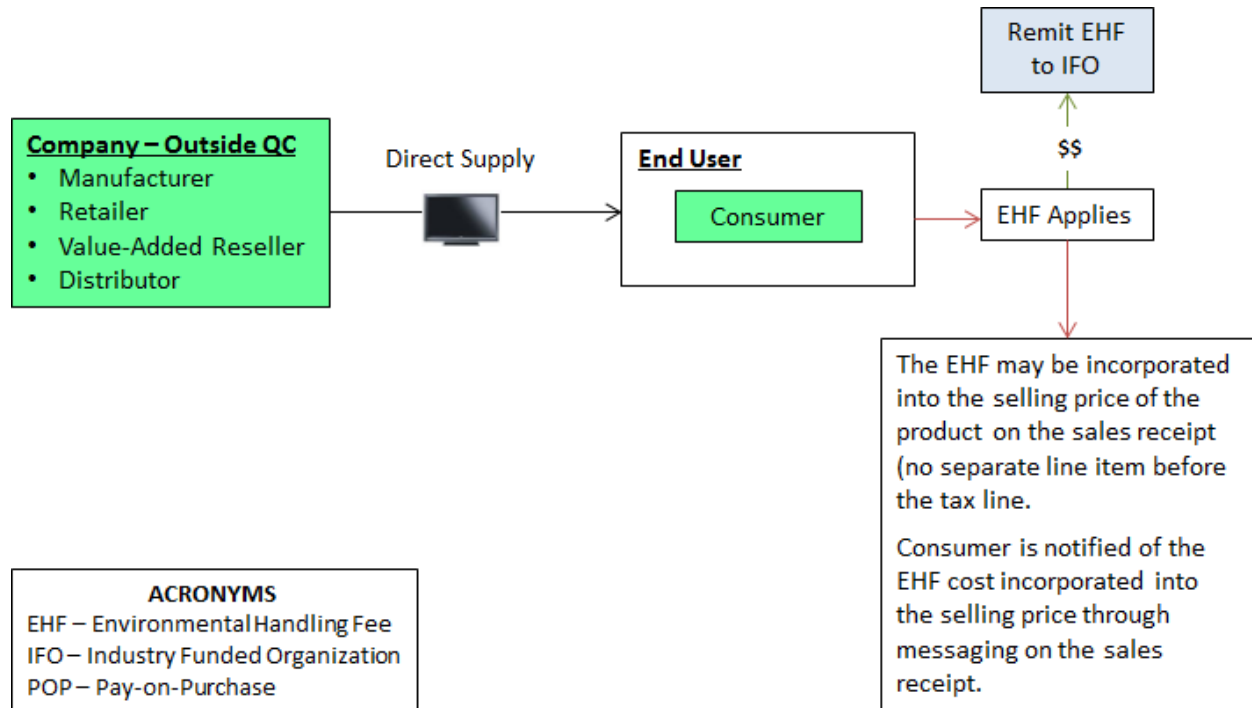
Remit EHF to IFO

Company – Outside QC
• Manufacturer
• Retailer
• Value-Added Reseller
• Distributor

Direct Supply

End User

Consumer

$$

EHF Applies

The EHF may be incorporated into the selling price of the product on the sales receipt (no separate line item before the tax line.

Consumer is notified of the EHF cost incorporated into the selling price through messaging on the sales receipt.

ACRONYMS
EHF – Environmental Handling Fee
IFO – Industry Funded Organization
POP – Pay-on-Purchase